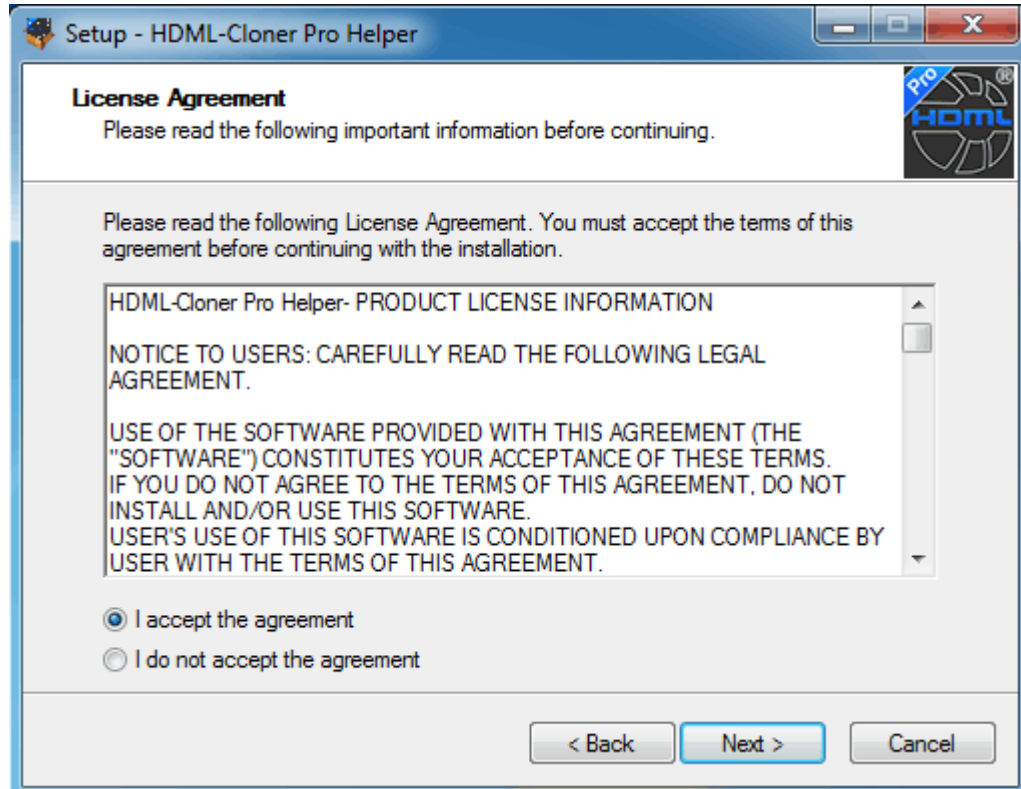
Setup - HDML-Cloner Pro Helper

License Agreement
Please read the following important information before continuing.

Pro HDML ®

Please read the following License Agreement. You must accept the terms of this agreement before continuing with the installation.

HDML-Cloner Pro Helper- PRODUCT LICENSE INFORMATION

NOTICE TO USERS: CAREFULLY READ THE FOLLOWING LEGAL AGREEMENT.

USE OF THE SOFTWARE PROVIDED WITH THIS AGREEMENT (THE "SOFTWARE") CONSTITUTES YOUR ACCEPTANCE OF THESE TERMS.
IF YOU DO NOT AGREE TO THE TERMS OF THIS AGREEMENT, DO NOT INSTALL AND/OR USE THIS SOFTWARE.
USER'S USE OF THIS SOFTWARE IS CONDITIONED UPON COMPLIANCE BY USER WITH THE TERMS OF THIS AGREEMENT.

I accept the agreement
I do not accept the agreement

< Back
Next >
Cancel